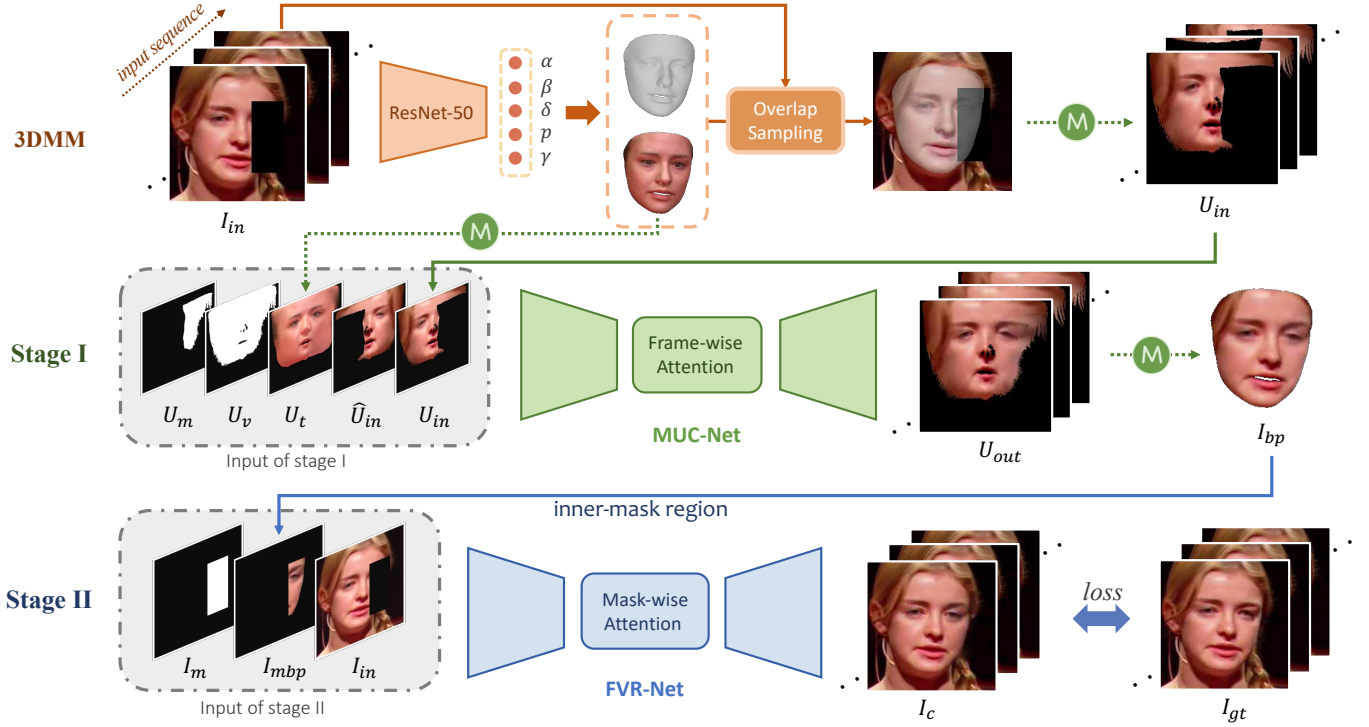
input sequence

3DMM

ResNet-50

$\alpha$
$\beta$
$\delta$
$p$
$\gamma$

Overlap Sampling

M

$I_{in}$

M

$U_{in}$

Stage I

$U_m$ $U_v$ $U_t$ $\widehat{U}_{in}$ $U_{in}$

Input of stage I

Frame-wise Attention

MUC-Net

$U_{out}$

M

$I_{bp}$

inner-mask region

Stage II

$I_m$ $I_{mbp}$ $I_{in}$

Input of stage II

Mask-wise Attention

FVR-Net

$I_c$

loss

$I_{gt}$